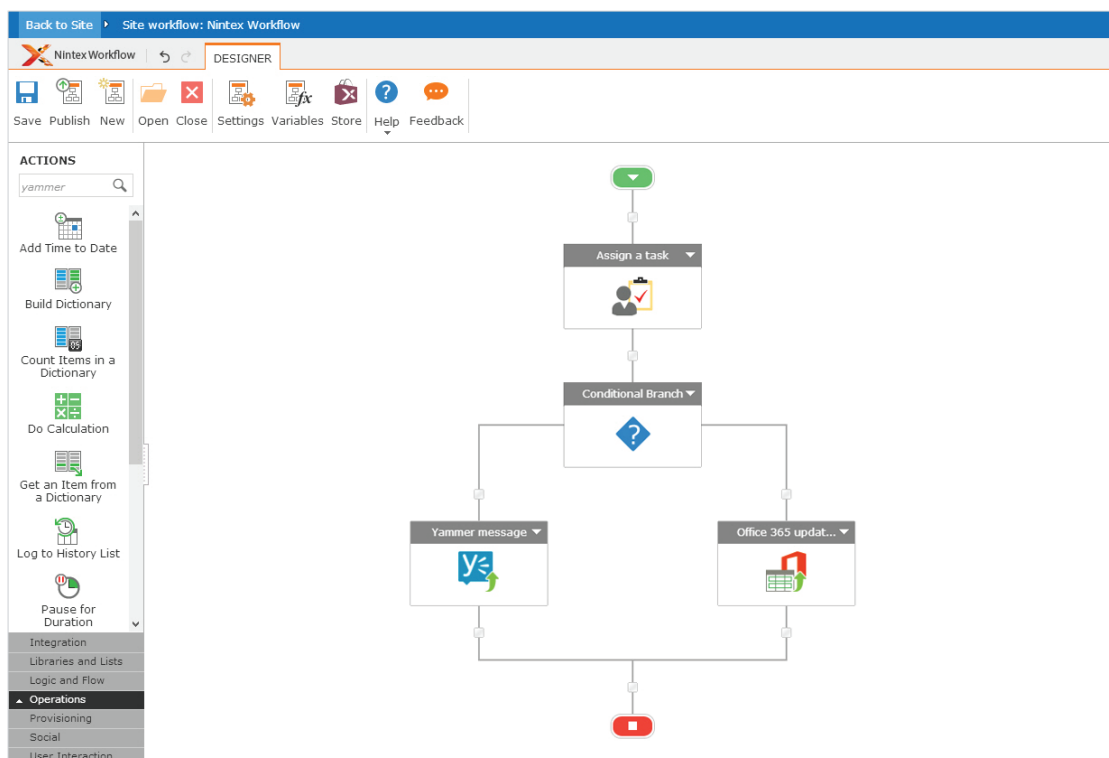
Back to Site ▸ Site workflow: Nintex Workflow

NintexWorkflow DESIGNER

Save Publish New Open Close Settings Variables Store Help Feedback

ACTIONS

yammer

Add Time to Date

Build Dictionary

Count Items in a Dictionary

Do Calculation

Get an Item from a Dictionary

Log to History List

Pause for Duration

Integration
Libraries and Lists
Logic and Flow
Operations
Provisioning
Social
User Interaction

Assign a task

Conditional Branch

Yammer message

Office 365 updat...